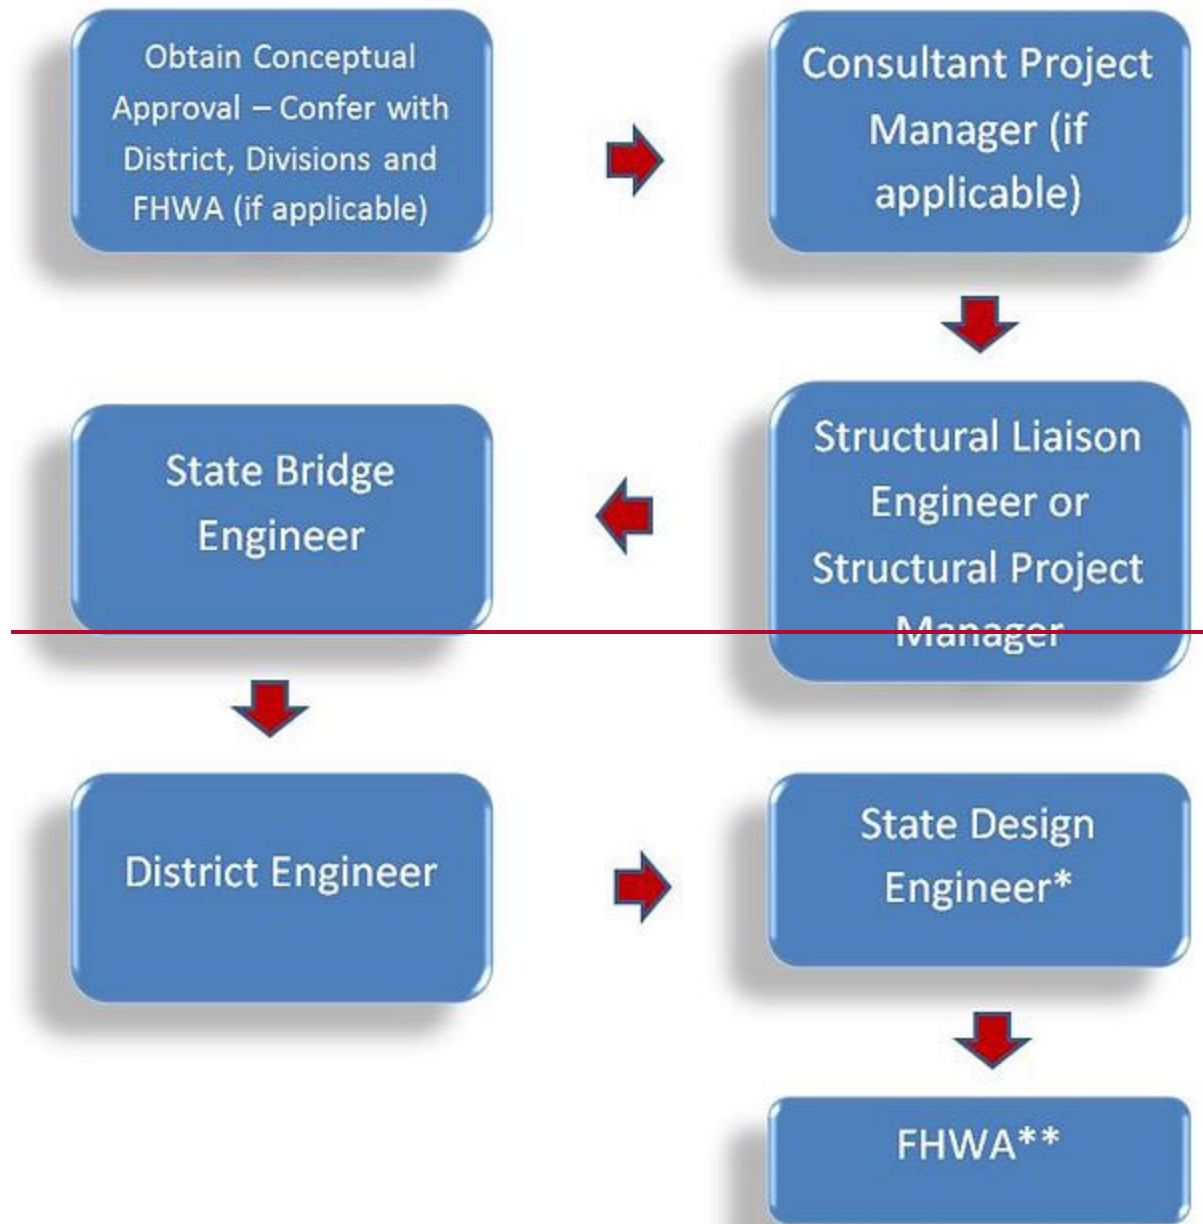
Obtain Conceptual Approval – Confer with District, Divisions and FHWA (if applicable)

Consultant Project Manager (if applicable)

Structural Liaison Engineer or Structural Project Manager

State Bridge Engineer

District Engineer

State Design Engineer*

FHWA**